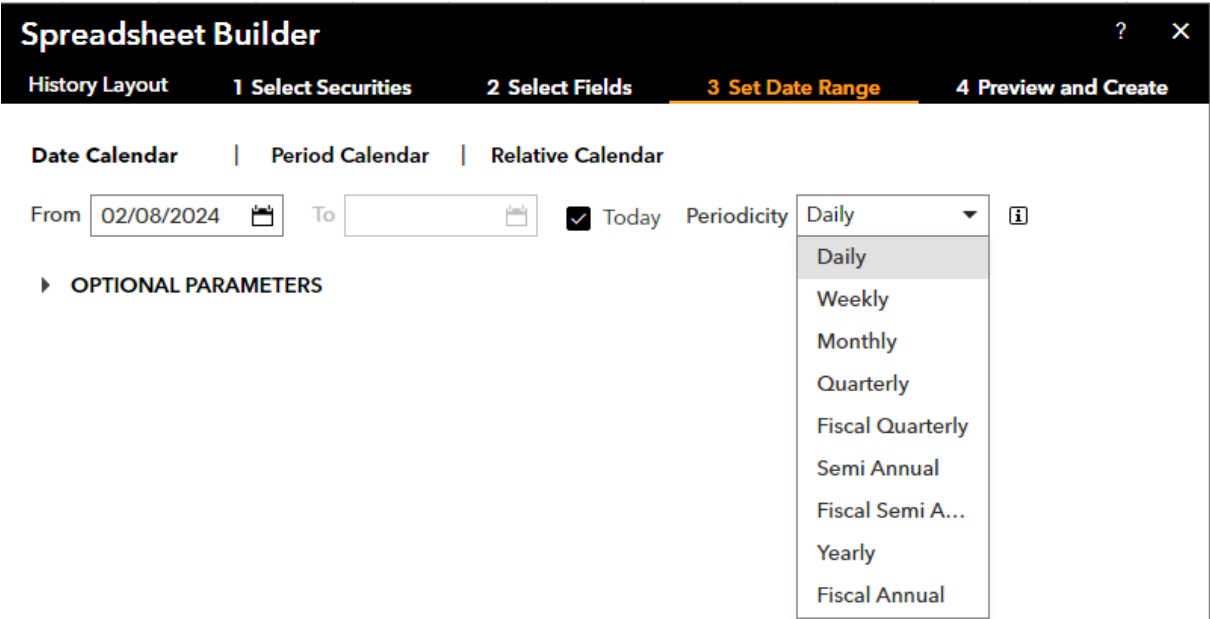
Spreadsheet Builder ? ✕

History Layout 1 Select Securities 2 Select Fields 3 Set Date Range 4 Preview and Create

Date Calendar | Period Calendar | Relative Calendar

From 02/08/2024 To Today Periodicity Daily

OPTIONAL PARAMETERS

Daily
Weekly
Monthly
Quarterly
Fiscal Quarterly
Semi Annual
Fiscal Semi A...
Yearly
Fiscal Annual